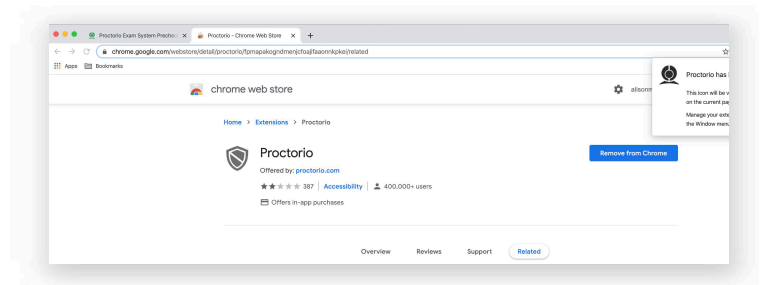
Proctorio Exam System Precheck ×
Proctorio - Chrome Web Store ×
+

chrome.google.com/webstore/detail/proctorio/fpmapakogndmenjcfoajifaaonnkpkei/related

Apps
Bookmarks

chrome web store

alisonm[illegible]

Proctorio has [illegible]

This icon will be v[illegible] on the current pa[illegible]

Manage your exte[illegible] the Window men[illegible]

Home > Extensions > Proctorio

Proctorio

Offered by: proctorio.com

387 | Accessibility | 400,000+ users

Offers in-app purchases

Remove from Chrome

Overview
Reviews
Support
Related